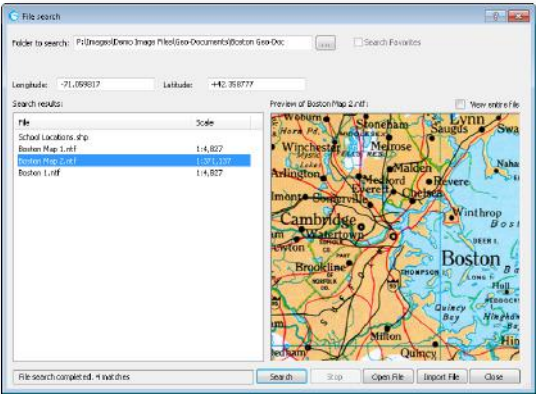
File search

Folder to search: P:\Images\Demo Image Files\Geo-Documents\Boston Geo-Doc ... Search Favorites

Longitude: -71.059817 Latitude: +42.358777

Search results:

| File | Scale |
|---|---|
| School Locations.shp | |
| Boston Map 1.ntf | 1:4,827 |
| Boston Map 2.ntf | 1:371,337 |
| Boston 1.ntf | 1:4,827 |

Preview of Boston Map 2.ntf: View entire file

Woburn Stoneham Lynn Saugus Swa Winchester Melrose Arlington Malden Medford Everett Revere Chelsea Somerville Cambridge Winthrop Watertown Boston Brookline Quincy Milton Hull Dedham

File search completed. 4 matches

Search Stop Open File Import File Close